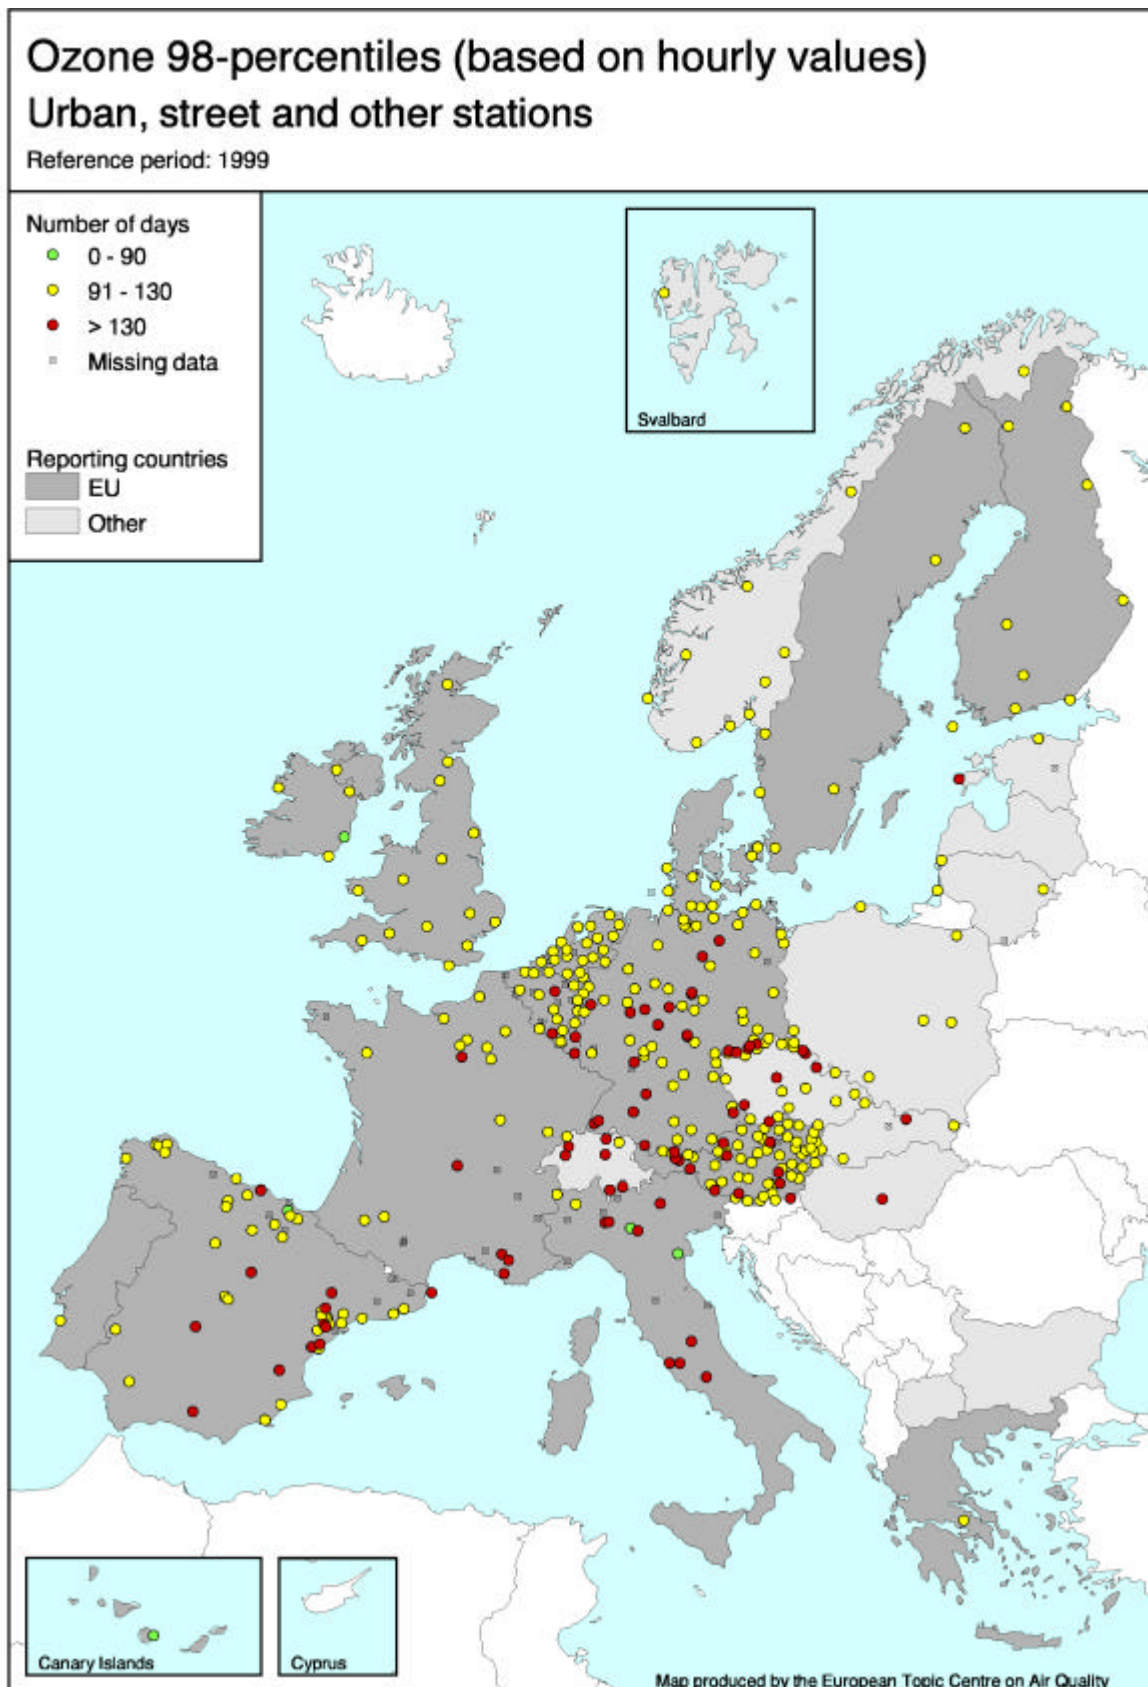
Ozone 98-percentiles (based on hourly values)
Urban, street and other stations
Reference period: 1999

Number of days
0 - 90
91 - 130
> 130
Missing data

Reporting countries
EU
Other

Svalbard

Canary Islands

Cyprus

Map produced by the European Topic Centre on Air Quality